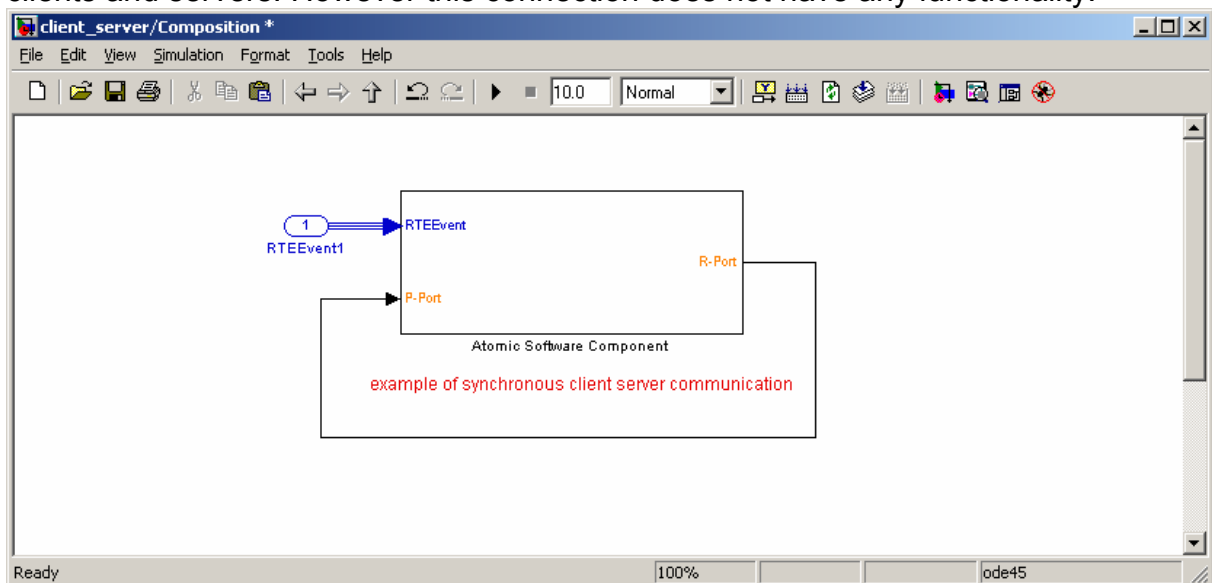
client_server/Composition *

File Edit View Simulation Format Tools Help

10.0 Normal

1
RTEEvent1

RTEEvent
R-Port
P-Port

Atomic Software Component

example of synchronous client server communication

Ready 100% ode45